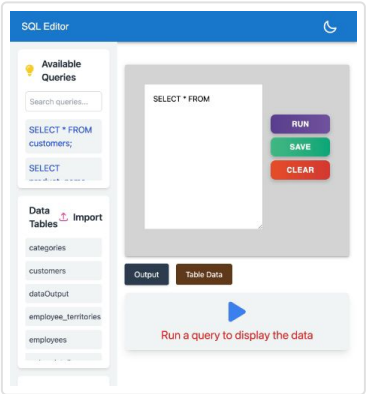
SQL Editor

Available Queries

Search queries...

SELECT * FROM customers;

SELECT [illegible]

Data Tables

Import

categories

customers

dataOutput

employee_territories

employees

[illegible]

SELECT * FROM

RUN

SAVE

CLEAR

Output

Table Data

Run a query to display the data